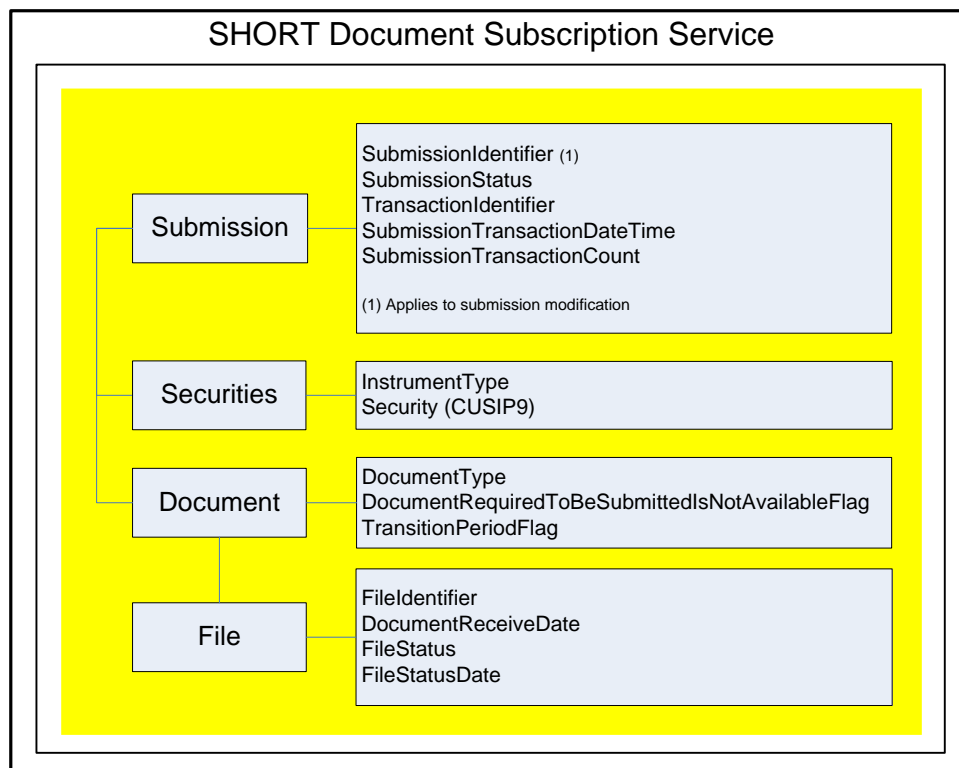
SHORT Document Subscription Service

Submission

SubmissionIdentifier (1)
SubmissionStatus
TransactionIdentifier
SubmissionTransactionDateTime
SubmissionTransactionCount

(1) Applies to submission modification

Securities

InstrumentType
Security (CUSIP9)

Document

DocumentType
DocumentRequiredToBeSubmittedIsNotAvailableFlag
TransitionPeriodFlag

File

FileIdentifier
DocumentReceiveDate
FileStatus
FileStatusDate